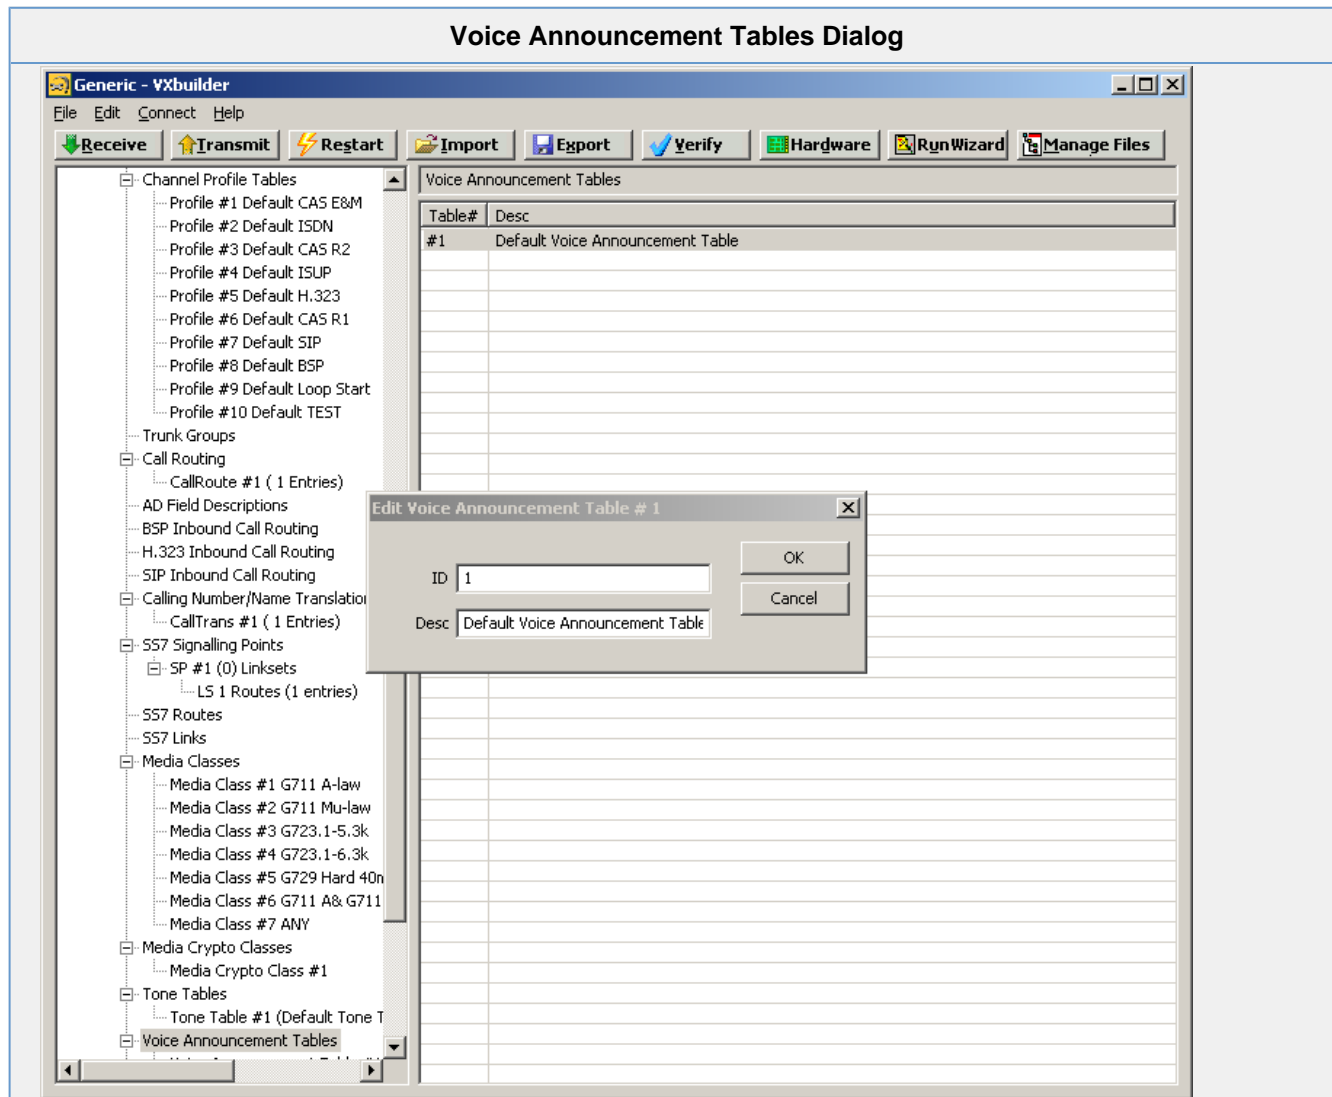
Voice Announcement Tables Dialog

Generic - VXbuilder

File Edit Connect Help

Receive Transmit Restart Import Export Verify Hardware RunWizard Manage Files

Channel Profile Tables
Profile #1 Default CAS E&M
Profile #2 Default ISDN
Profile #3 Default CAS R2
Profile #4 Default ISUP
Profile #5 Default H.323
Profile #6 Default CAS R1
Profile #7 Default SIP
Profile #8 Default BSP
Profile #9 Default Loop Start
Profile #10 Default TEST
Trunk Groups
Call Routing
CallRoute #1 ( 1 Entries)
AD Field Descriptions
BSP Inbound Call Routing
H.323 Inbound Call Routing
SIP Inbound Call Routing
Calling Number/Name Translatio
CallTrans #1 ( 1 Entries)
SS7 Signalling Points
SP #1 (0) Linksets
LS 1 Routes (1 entries)
SS7 Routes
SS7 Links
Media Classes
Media Class #1 G711 A-law
Media Class #2 G711 Mu-law
Media Class #3 G723.1-5.3k
Media Class #4 G723.1-6.3k
Media Class #5 G729 Hard 40n
Media Class #6 G711 A& G711
Media Class #7 ANY
Media Crypto Classes
Media Crypto Class #1
Tone Tables
Tone Table #1 (Default Tone T
Voice Announcement Tables

Voice Announcement Tables

| Table# | Desc |
|---|---|
| #1 | Default Voice Announcement Table |

Edit Voice Announcement Table # 1

ID 1
Desc Default Voice Announcement Table

OK
Cancel